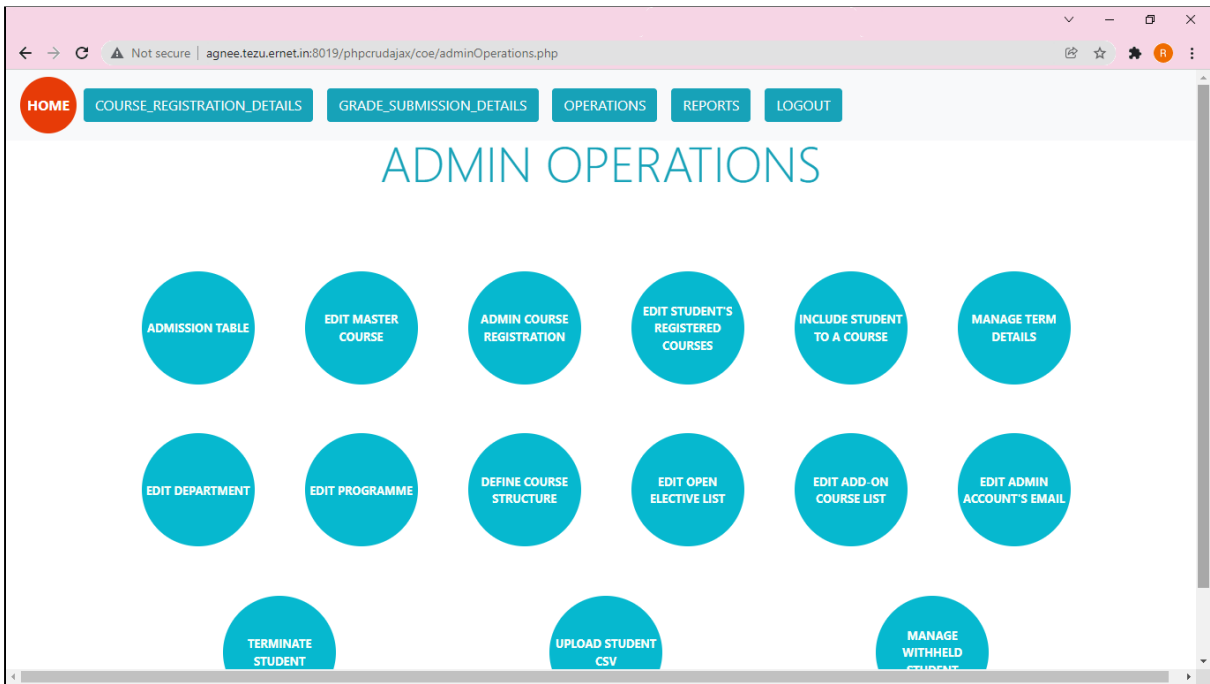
Not secure | agnee.tezu.ernet.in:8019/phpcrudajax/coe/adminOperations.php

R

HOME
COURSE_REGISTRATION_DETAILS
GRADE_SUBMISSION_DETAILS
OPERATIONS
REPORTS
LOGOUT

ADMIN OPERATIONS

ADMISSION TABLE
EDIT MASTER COURSE
ADMIN COURSE REGISTRATION
EDIT STUDENT'S REGISTERED COURSES
INCLUDE STUDENT TO A COURSE
MANAGE TERM DETAILS

EDIT DEPARTMENT
EDIT PROGRAMME
DEFINE COURSE STRUCTURE
EDIT OPEN ELECTIVE LIST
EDIT ADD-ON COURSE LIST
EDIT ADMIN ACCOUNT'S EMAIL

TERMINATE STUDENT
UPLOAD STUDENT CSV
MANAGE WITHHELD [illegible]